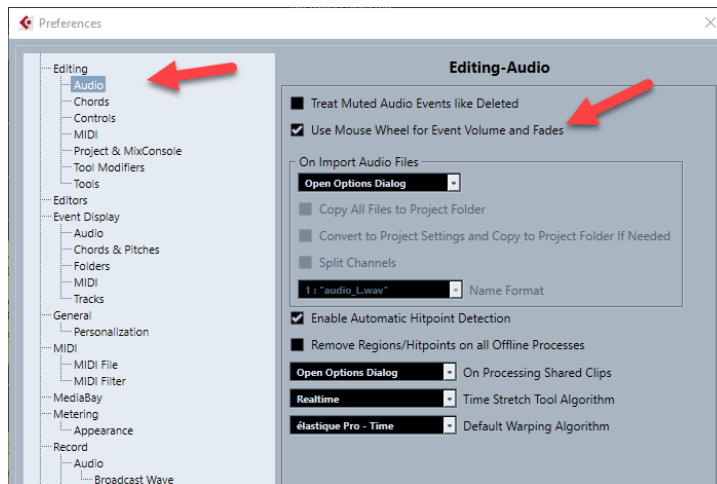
Preferences

Editing
Audio
Chords
Controls
MIDI
Project & MixConsole
Tool Modifiers
Tools
Editors
Event Display
Audio
Chords & Pitches
Folders
MIDI
Tracks
General
Personalization
MIDI
MIDI File
MIDI Filter
MediaBay
Metering
Appearance
Record
Audio
Broadcast Wave

Editing-Audio

Treat Muted Audio Events like Deleted
Use Mouse Wheel for Event Volume and Fades

On Import Audio Files
Open Options Dialog
Copy All Files to Project Folder
Convert to Project Settings and Copy to Project Folder If Needed
Split Channels
1 : "audio_1.wav" Name Format

Enable Automatic Hitpoint Detection
Remove Regions/Hitpoints on all Offline Processes
Open Options Dialog On Processing Shared Clips
Realtime Time Stretch Tool Algorithm
élastique Pro - Time Default Warping Algorithm